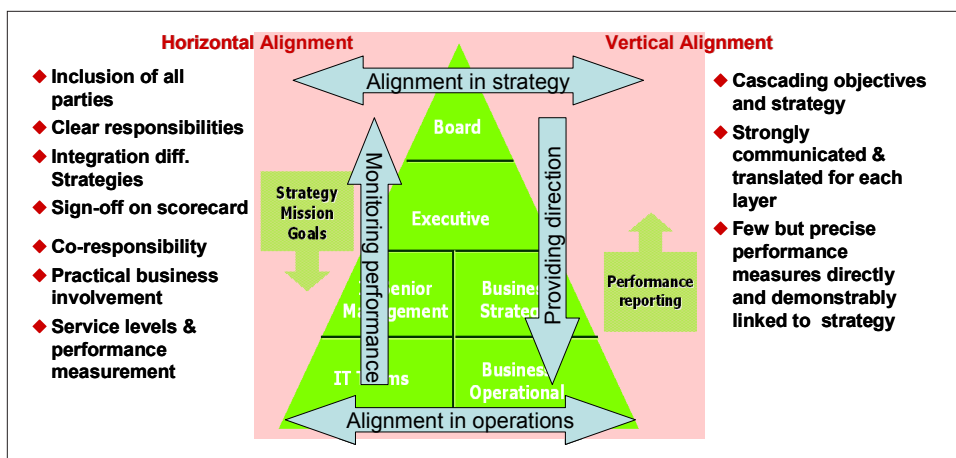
Horizontal Alignment

Vertical Alignment

◆ Inclusion of all parties

◆ Clear responsibilities

◆ Integration diff. Strategies

◆ Sign-off on scorecard

◆ Co-responsibility

◆ Practical business involvement

◆ Service levels & performance measurement

Alignment in strategy

Board

Executive

Strategy Mission Goals

Monitoring performance

Providing direction

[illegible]enior Ma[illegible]agement

Busine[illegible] Strate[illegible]

IT T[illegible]ms

Busines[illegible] Operational

Performance reporting

Alignment in operations

◆ Cascading objectives and strategy

◆ Strongly communicated & translated for each layer

◆ Few but precise performance measures directly and demonstrably linked to strategy